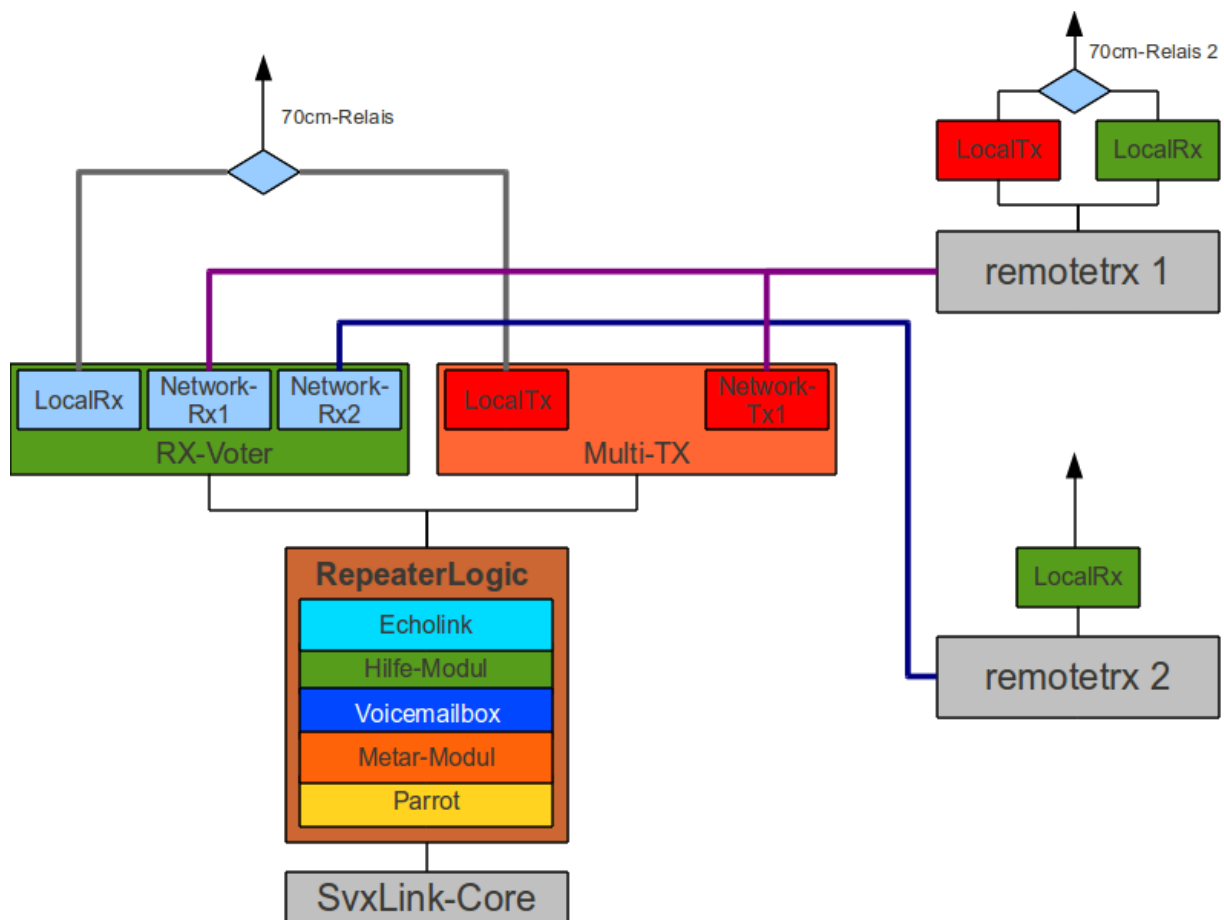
70cm-Relais 2

LocalTx

LocalRx

70cm-Relais

remotetrx 1

LocalRx

Network-Rx1

Network-Rx2

RX-Voter

LocalTx

Network-Tx1

Multi-TX

LocalRx

RepeaterLogic

Echolink

Hilfe-Modul

Voicemailbox

Metar-Modul

Parrot

remotetrx 2

SvxLink-Core